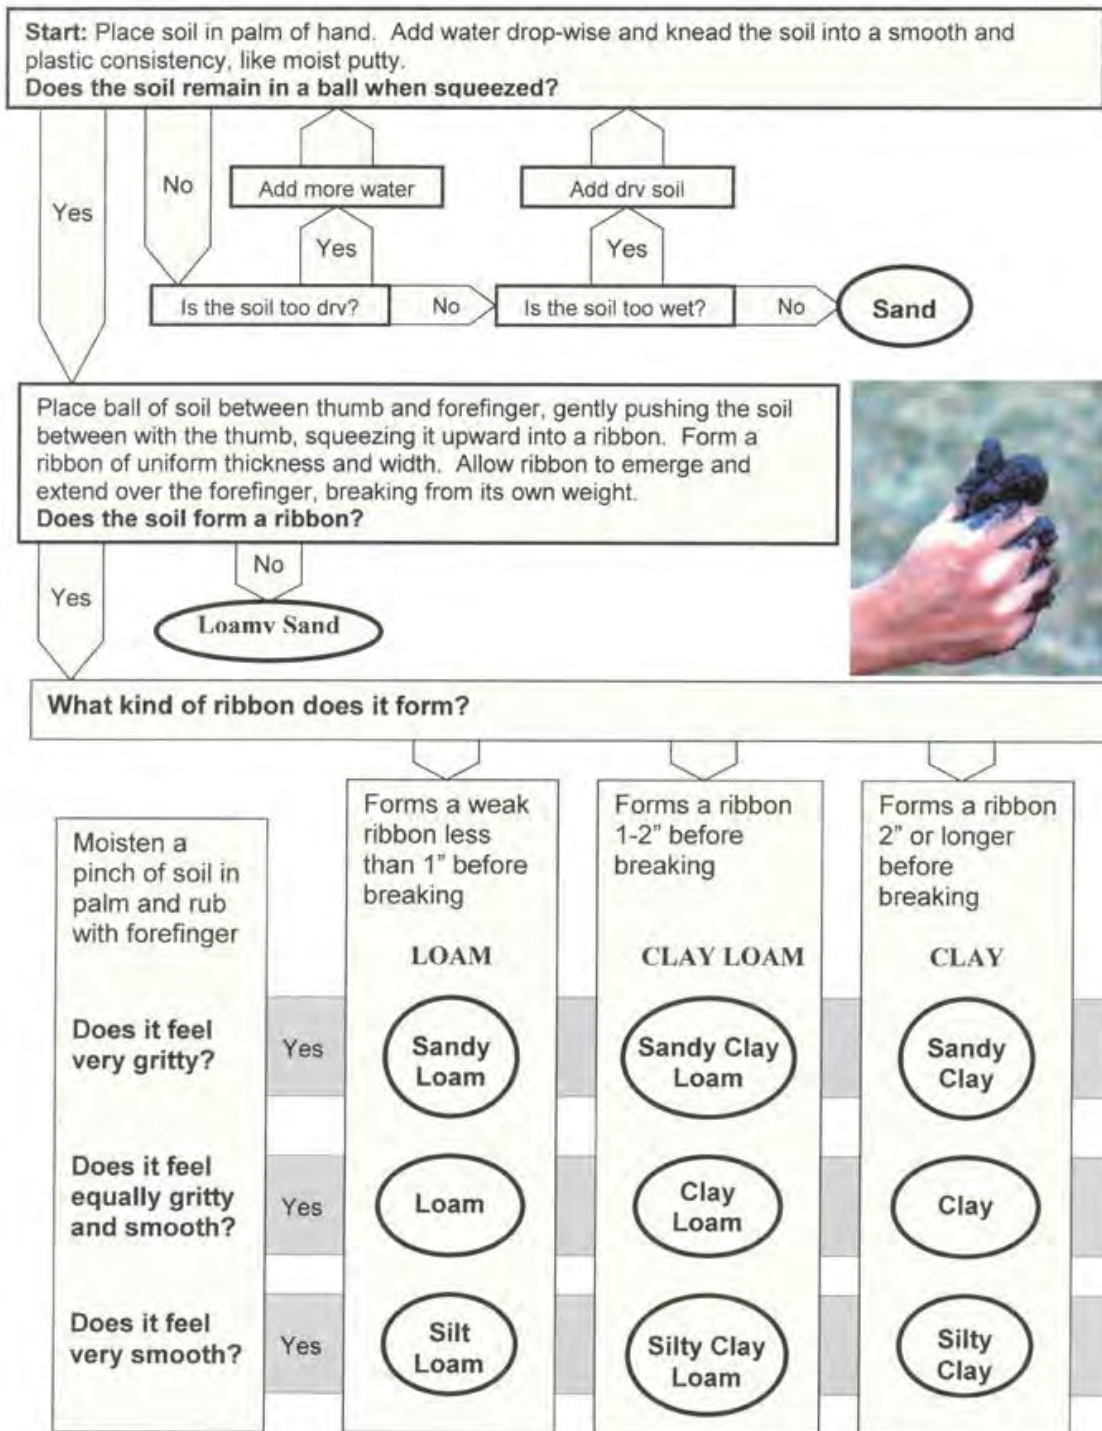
**Start:** Place soil in palm of hand. Add water drop-wise and knead the soil into a smooth and plastic consistency, like moist putty.
**Does the soil remain in a ball when squeezed?**

Yes

No

Add more water

Add drv soil

Yes

Yes

Is the soil too drv?

No

Is the soil too wet?

No

Sand

Place ball of soil between thumb and forefinger, gently pushing the soil between with the thumb, squeezing it upward into a ribbon. Form a ribbon of uniform thickness and width. Allow ribbon to emerge and extend over the forefinger, breaking from its own weight.
**Does the soil form a ribbon?**

Yes

No

Loamv Sand

**What kind of ribbon does it form?**

Forms a weak ribbon less than 1" before breaking

LOAM

Forms a ribbon 1-2" before breaking

CLAY LOAM

Forms a ribbon 2" or longer before breaking

CLAY

Moisten a pinch of soil in palm and rub with forefinger

**Does it feel very gritty?**

Yes

Sandy Loam

Sandy Clay Loam

Sandy Clay

**Does it feel equally gritty and smooth?**

Yes

Loam

Clay Loam

Clay

**Does it feel very smooth?**

Yes

Silt Loam

Silty Clay Loam

Silty Clay